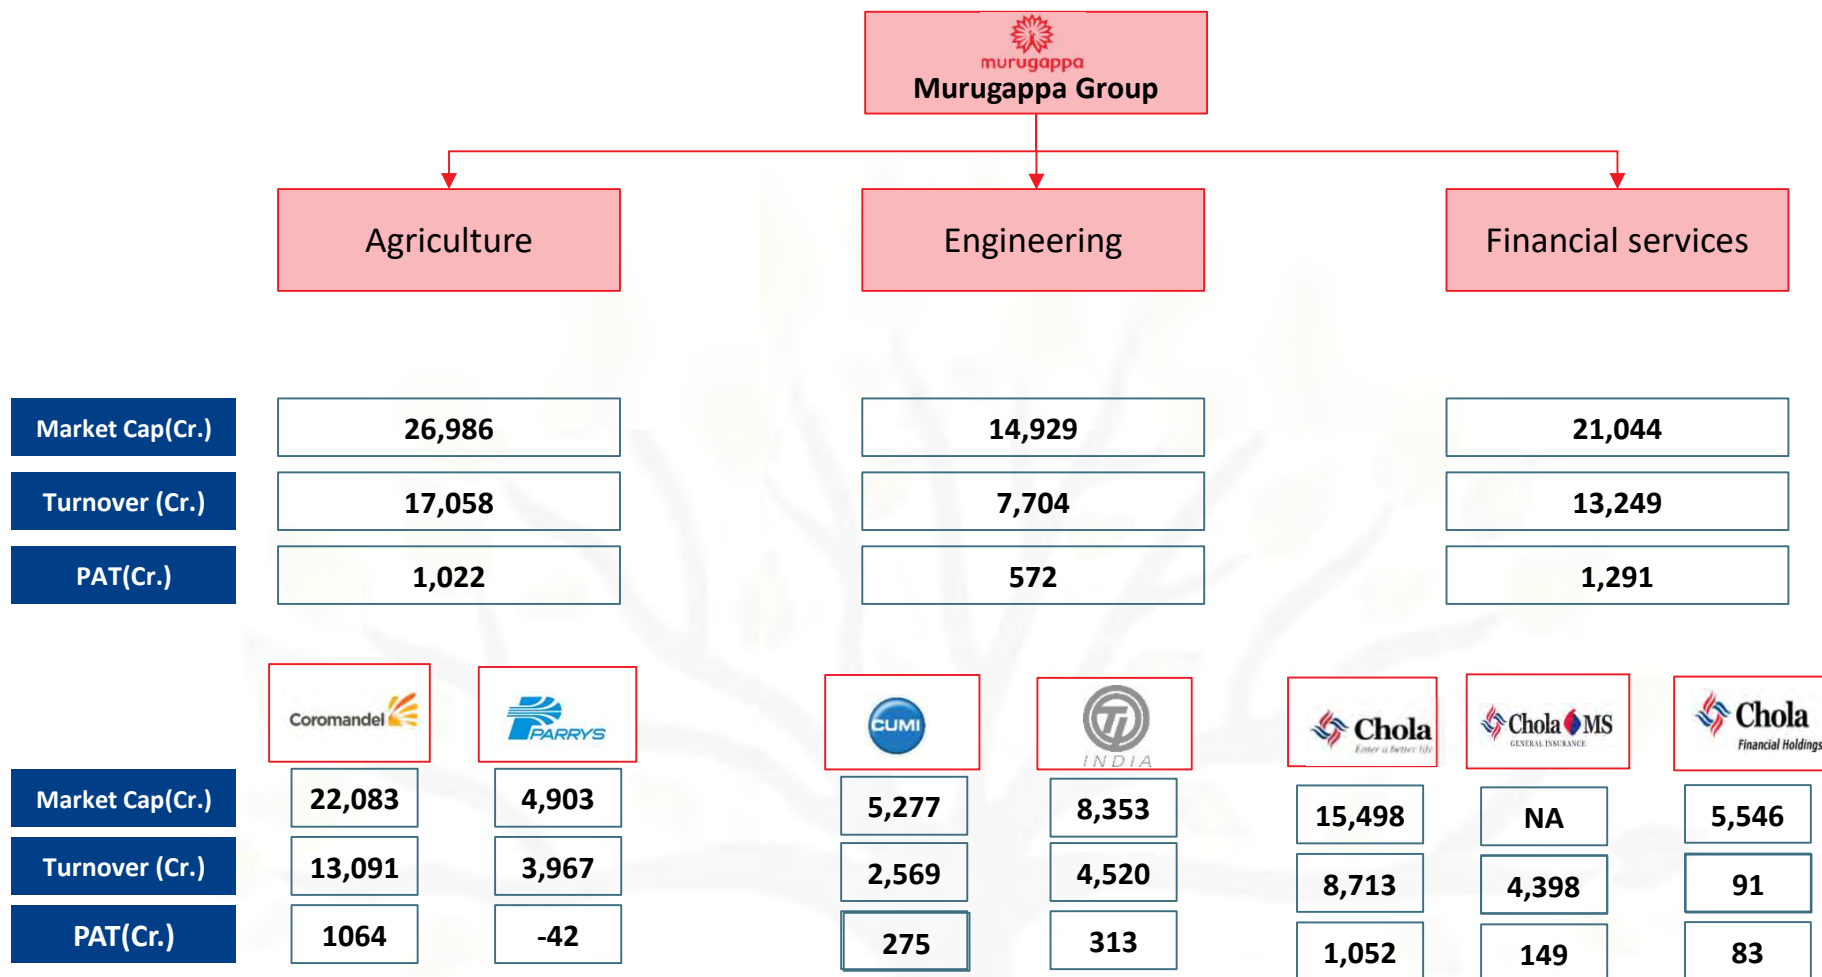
murugappa
Murugappa Group

Agriculture

Engineering

Financial services

| | Agriculture | Engineering | Financial services |
|---|---|---|---|
| Market Cap(Cr.) | 26,986 | 14,929 | 21,044 |
| Turnover (Cr.) | 17,058 | 7,704 | 13,249 |
| PAT(Cr.) | 1,022 | 572 | 1,291 |

| | Coromandel | PARRYS | CUMI | TI INDIA | Chola Enter a better life | Chola MS GENERAL INSURANCE | Chola Financial Holdings |
|---|---|---|---|---|---|---|---|
| Market Cap(Cr.) | 22,083 | 4,903 | 5,277 | 8,353 | 15,498 | NA | 5,546 |
| Turnover (Cr.) | 13,091 | 3,967 | 2,569 | 4,520 | 8,713 | 4,398 | 91 |
| PAT(Cr.) | 1064 | -42 | 275 | 313 | 1,052 | 149 | 83 |